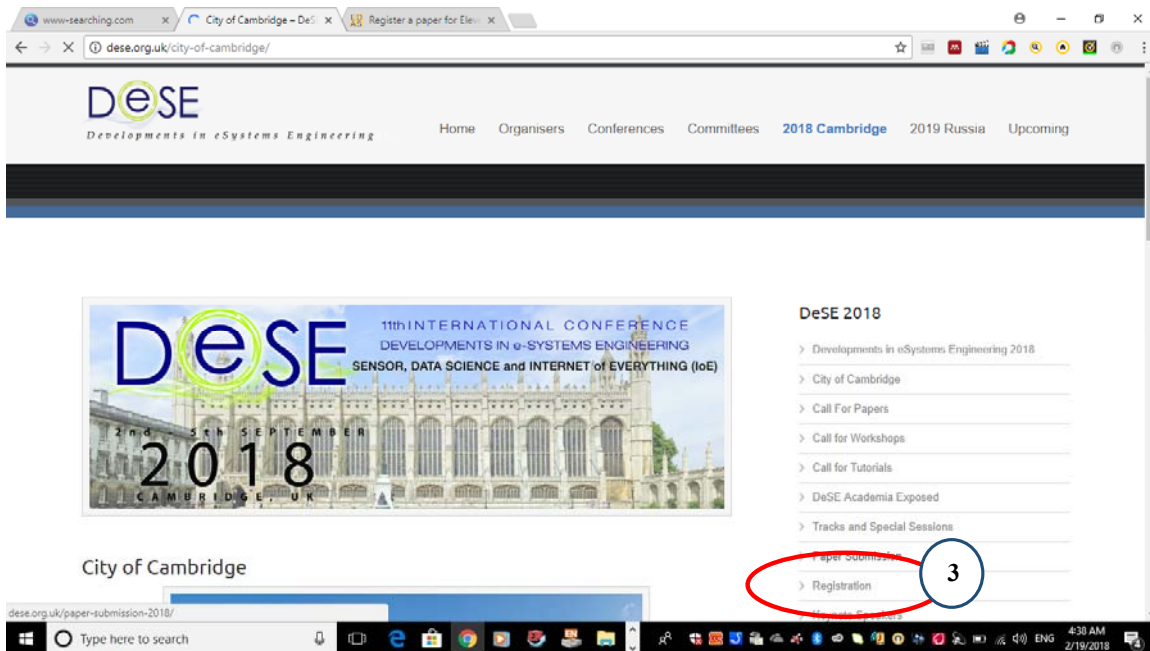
www-searching.com ×
City of Cambridge – DeS ×
Register a paper for Elev ×

dese.org.uk/city-of-cambridge/

DeSE
Developments in eSystems Engineering

Home Organisers Conferences Committees 2018 Cambridge 2019 Russia Upcoming

DeSE
11thINTERNATIONAL CONFERENCE
DEVELOPMENTS IN e-SYSTEMS ENGINEERING
SENSOR, DATA SCIENCE and INTERNET of EVERYTHING (IoE)
2nd 5th SEPTEMBER
2018
CAMBRIDGE, UK

City of Cambridge

DeSE 2018

Developments in eSystems Engineering 2018
City of Cambridge
Call For Papers
Call for Workshops
Call for Tutorials
DeSE Academia Exposed
Tracks and Special Sessions
Paper Submission
Registration
Keynote Speakers

3

dese.org.uk/paper-submission-2018/

Type here to search

ENG 4:38 AM 2/19/2018